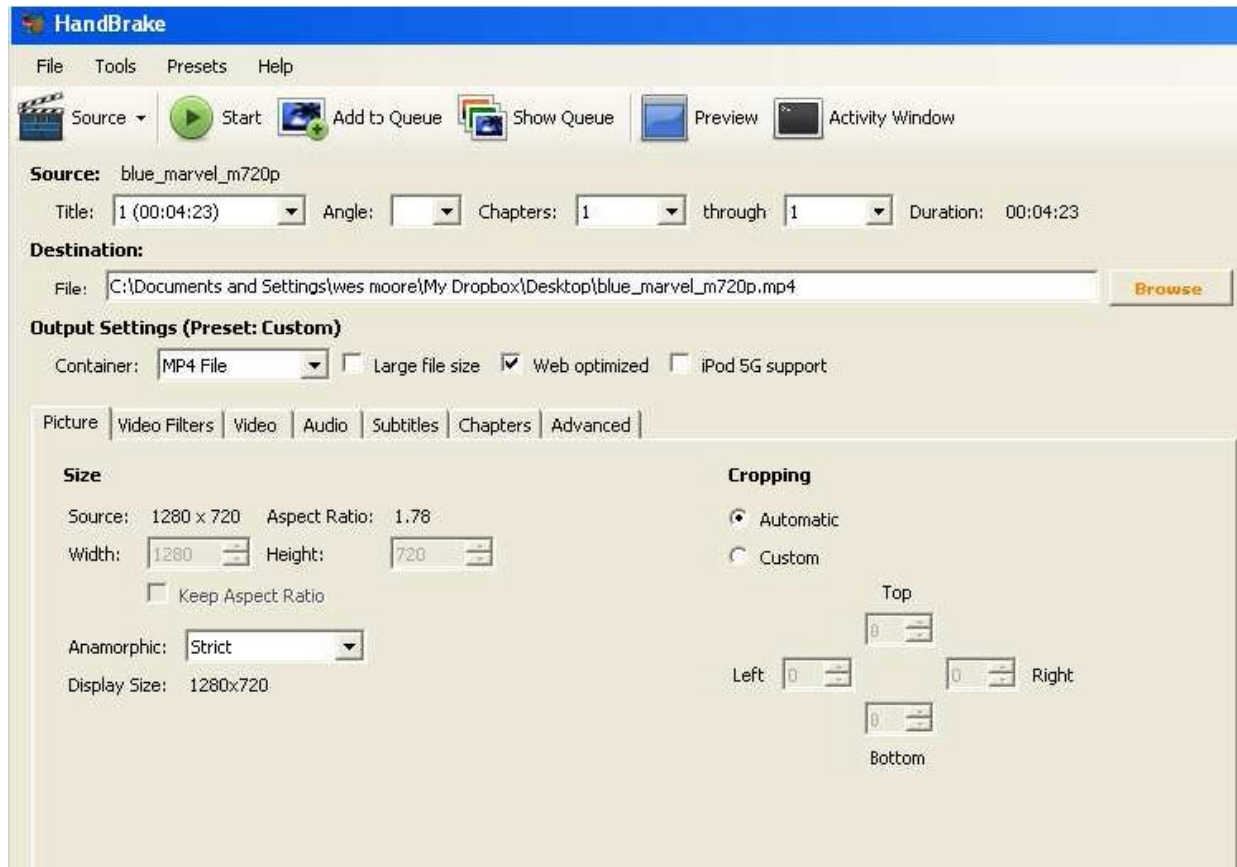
HandBrake

File Tools Presets Help

Source Start Add to Queue Show Queue Preview Activity Window

Source: blue_marvel_m720p

Title: 1 (00:04:23) Angle: Chapters: 1 through 1 Duration: 00:04:23

Destination:

File: C:\Documents and Settings\wes moore\My Dropbox\Desktop\blue_marvel_m720p.mp4 Browse

Output Settings (Preset: Custom)

Container: MP4 File Large file size Web optimized iPod 5G support

Picture | Video Filters | Video | Audio | Subtitles | Chapters | Advanced

Size

Source: 1280 x 720 Aspect Ratio: 1.78

Width: 1280 Height: 720

Keep Aspect Ratio

Anamorphic: Strict

Display Size: 1280x720

Cropping

Automatic

Custom

Top

0

Left 0 0 Right

0

Bottom